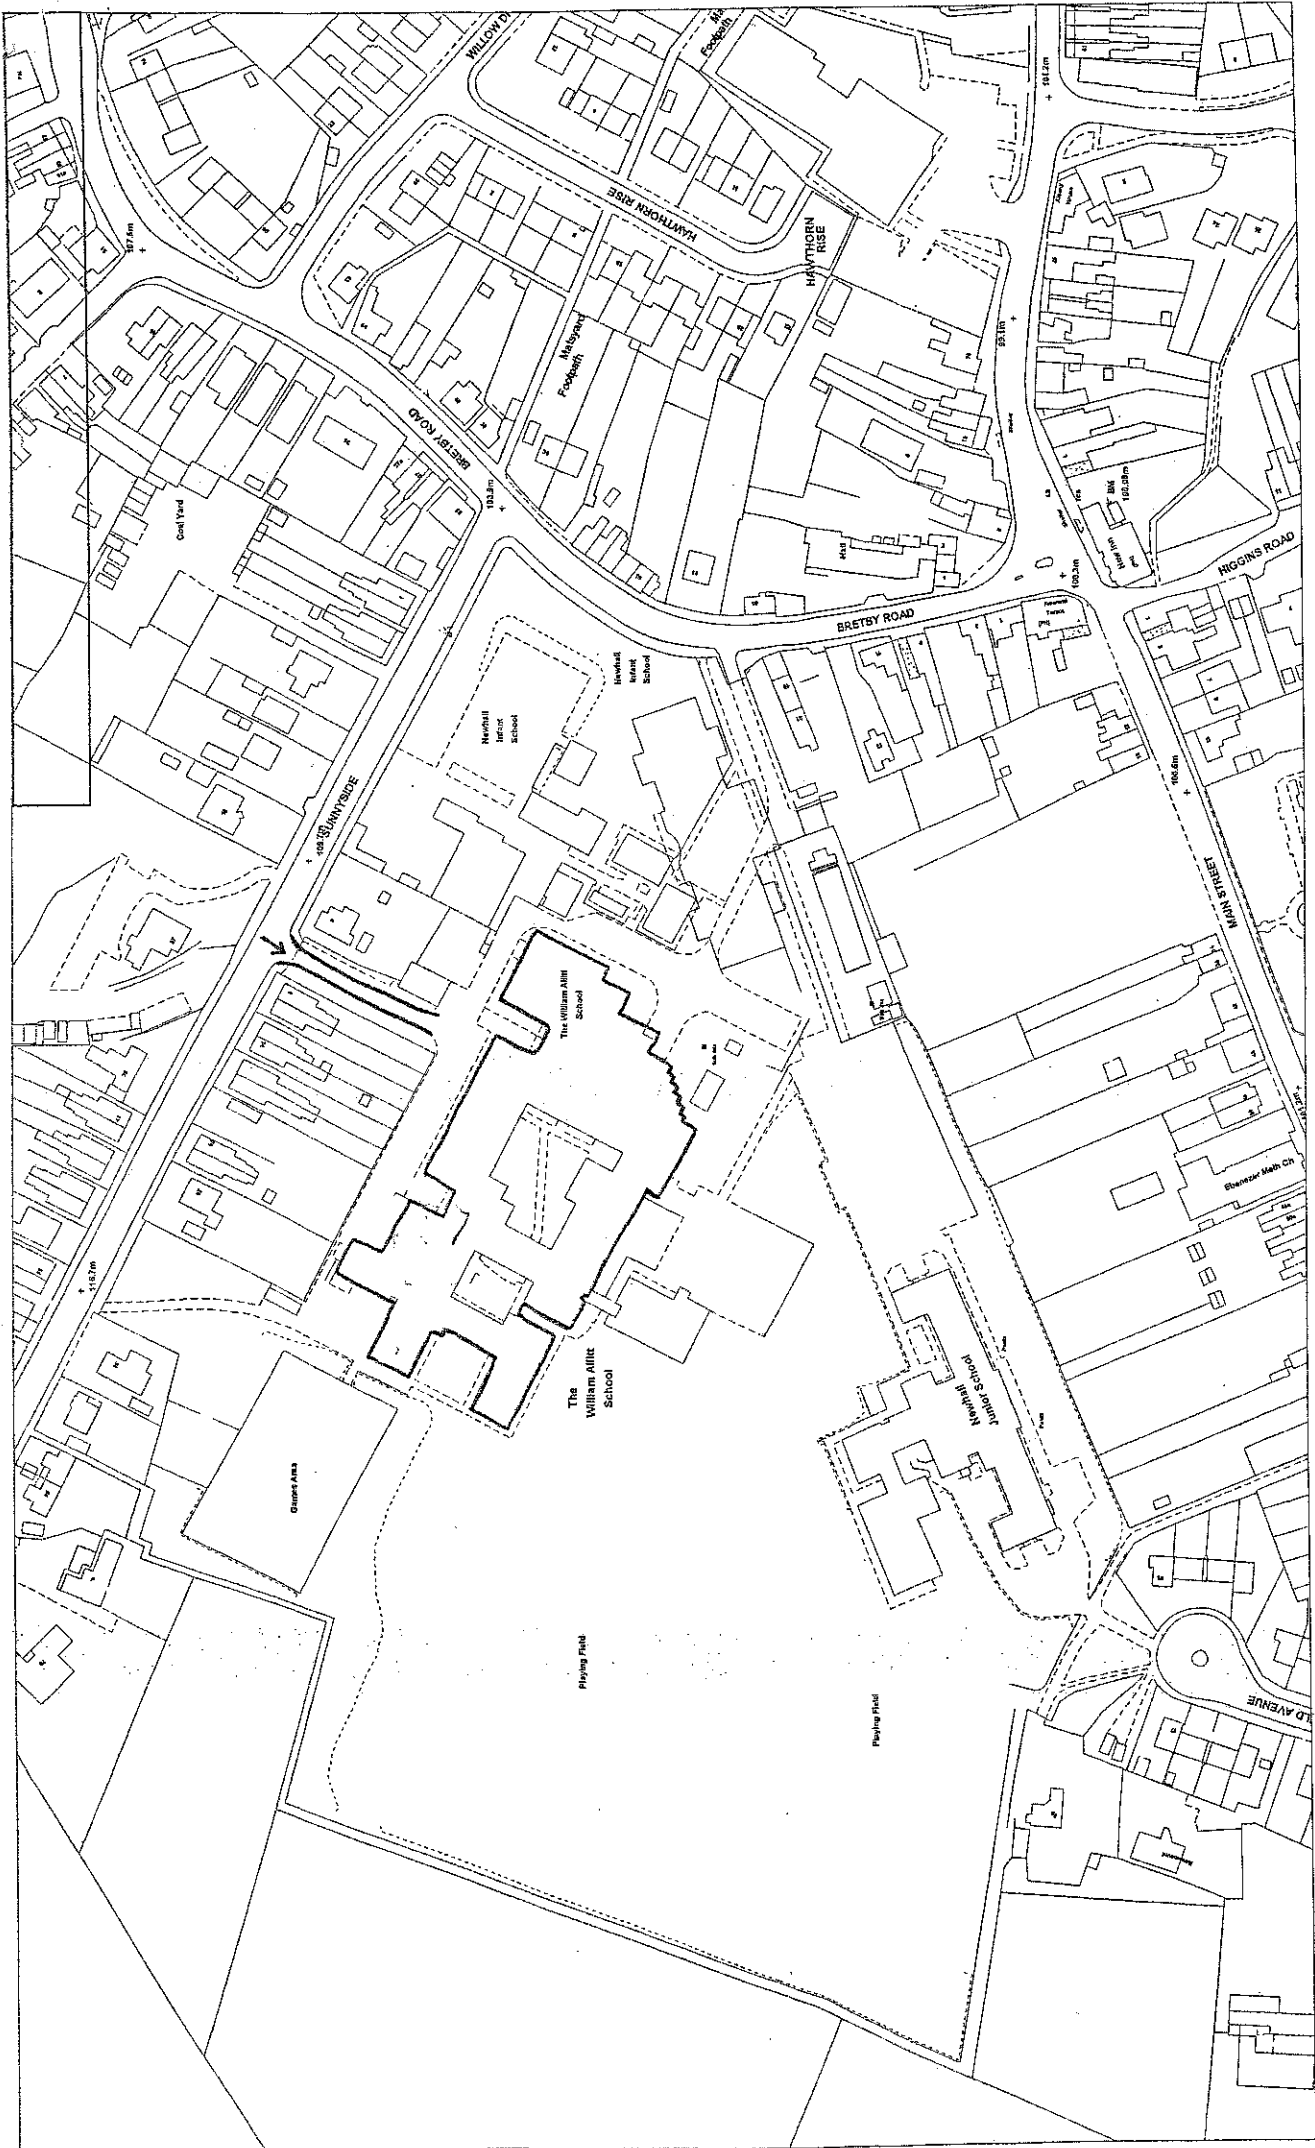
WILLOW DR

Footpath

HAWTHORN RISE

HAWTHORN RISE

Maltyard Footpath

BRETBY ROAD

103.9m

107.6m

Coal Yard

99.1m

102.08m

100.3m

HIGGINS ROAD

BRETBY ROAD

Newhall Infant School

Newhall Infant School

SUNNYSIDE

105.6m

MAIN STREET

The William Allitt School

Ebenezer Meth Ch

116.7m

The William Allitt School

Newhall Junior School

Games Area

Playing Field

Playing Field

LD AVENUE